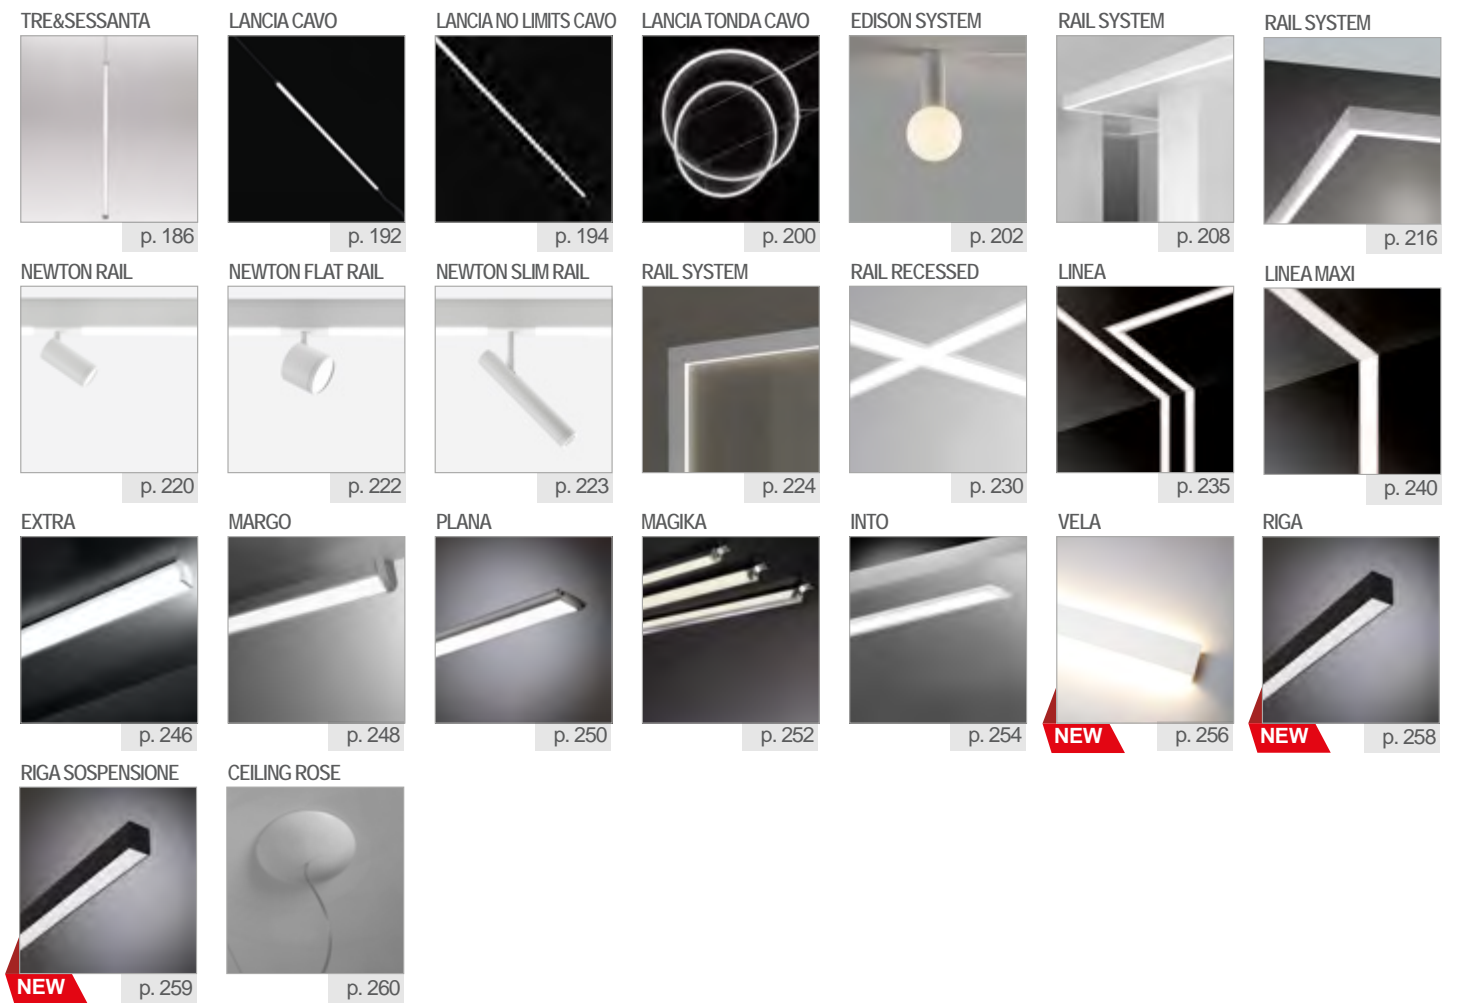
TRE&SESSANTA
p. 186

LANCIA CAVO
p. 192

LANCIA NO LIMITS CAVO
p. 194

LANCIA TONDA CAVO
p. 200

EDISON SYSTEM
p. 202

RAIL SYSTEM
p. 208

RAIL SYSTEM
p. 216

NEWTON RAIL
p. 220

NEWTON FLAT RAIL
p. 222

NEWTON SLIM RAIL
p. 223

RAIL SYSTEM
p. 224

RAIL RECESSED
p. 230

LINEA
p. 235

LINEA MAXI
p. 240

EXTRA
p. 246

MARGO
p. 248

PLANA
p. 250

MAGIKA
p. 252

INTO
p. 254

VELA
NEW
p. 256

RIGA
NEW
p. 258

RIGA SOSPENSIONE
NEW
p. 259

CEILING ROSE
p. 260